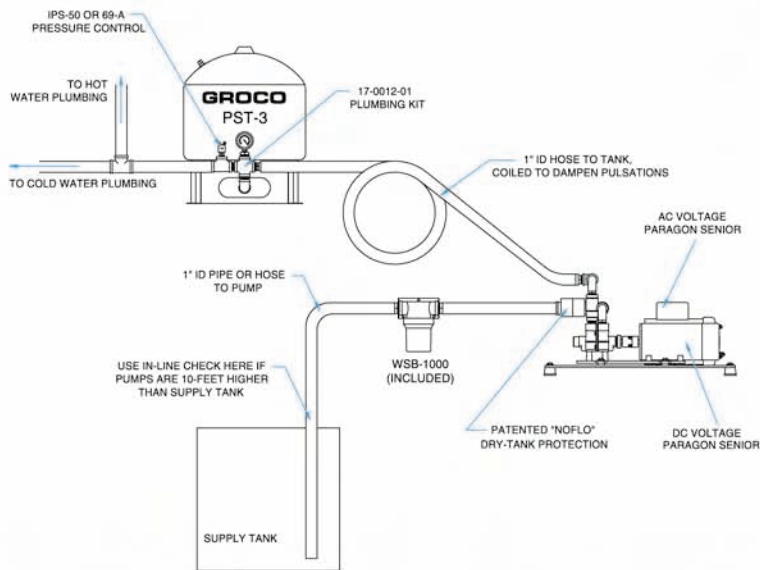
IPS-50 OR 69-A
PRESSURE CONTROL

TO HOT
WATER PLUMBING

GROCO
PST-3

17-0012-01
PLUMBING KIT

TO COLD WATER PLUMBING

1" ID HOSE TO TANK,
COILED TO DAMPEN PULSATIONS

AC VOLTAGE
PARAGON SENIOR

1" ID PIPE OR HOSE
TO PUMP

WSB-1000
(INCLUDED)

USE IN-LINE CHECK HERE IF
PUMPS ARE 10-FEET HIGHER
THAN SUPPLY TANK

PATENTED "NOFLO"
DRY-TANK PROTECTION

DC VOLTAGE
PARAGON SENIOR

SUPPLY TANK